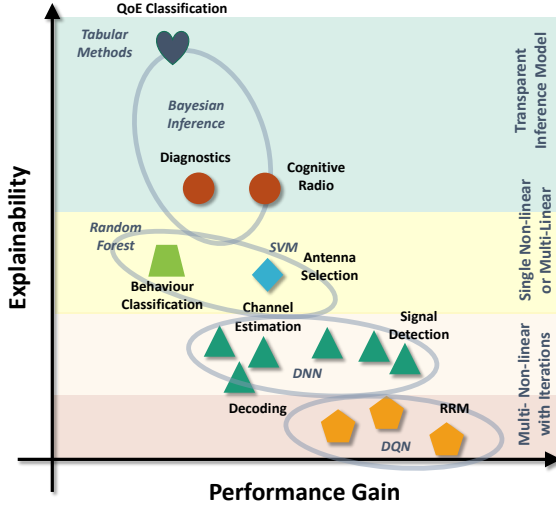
QoE Classification

Tabular Methods

Bayesian Inference

Diagnostics

Cognitive Radio

Transparent Inference Model

Random Forest

SVM

Antenna Selection

Behaviour Classification

Single Non-linear or Multi-Linear

Channel Estimation

Signal Detection

DNN

Decoding

Multi- Non-linear with Iterations

RRM

DQN

Explainability

Performance Gain